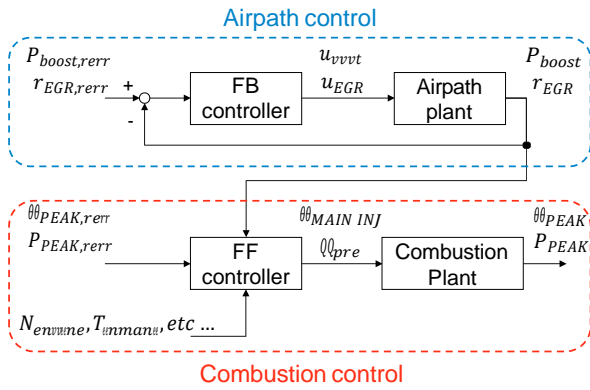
Airpath control

$P_{boost,rerr}$
$r_{EGR,rerr}$

+
-

FB controller

$u_{vvvt}$
$u_{EGR}$

Airpath plant

$P_{boost}$
$r_{EGR}$

$\theta\theta_{PEAK,rerr}$
$P_{PEAK,rerr}$

FF controller

$\theta\theta_{MAIN\ INJ}$
$QQ_{pre}$

Combustion Plant

$\theta\theta_{PEAK}$
$P_{PEAK}$

$N_{en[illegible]e}, T_{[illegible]}, etc\ ...$

Combustion control